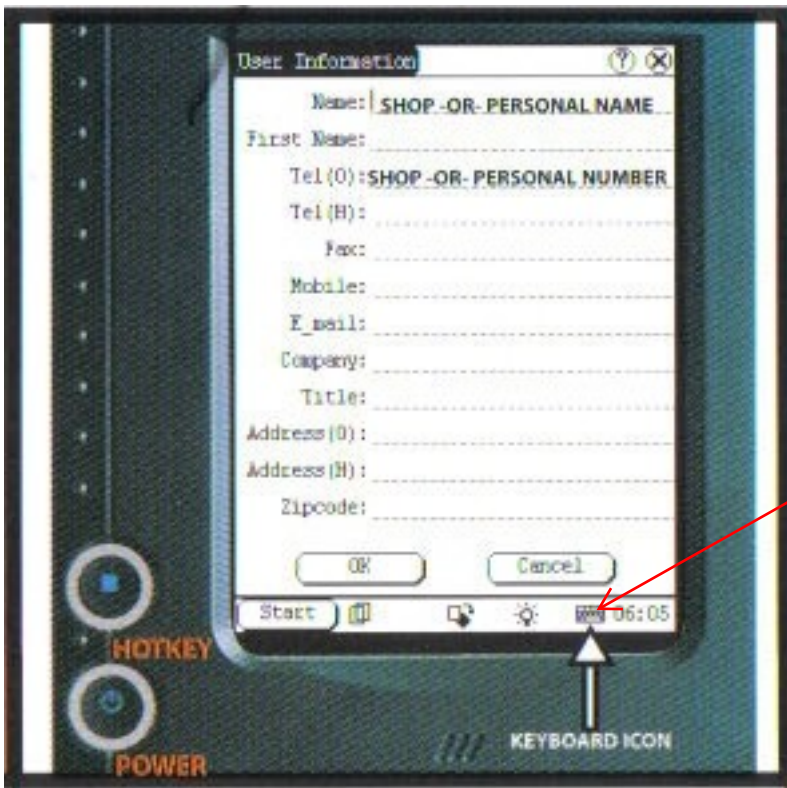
User Information

Name: SHOP -OR- PERSONAL NAME

First Name:

Tel(O): SHOP -OR- PERSONAL NUMBER

Tel(H):

Fax:

Mobile:

E_mail:

Company:

Title:

Address(O):

Address(H):

Zipcode:

OK

Cancel

Start

06:05

HOTKEY

POWER

KEYBOARD ICON